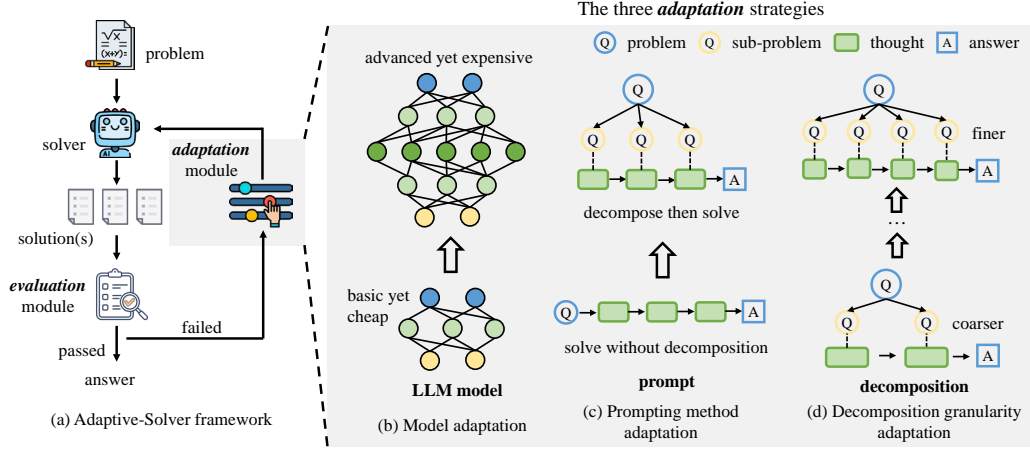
The three *adaptation* strategies

problem

solver

*adaptation* module

solution(s)

*evaluation* module

failed

passed

answer

(a) Adaptive-Solver framework

Q problem Q sub-problem thought A answer

advanced yet expensive

basic yet cheap

LLM model

(b) Model adaptation

Q

Q Q Q

A

decompose then solve

Q A

solve without decomposition

prompt

(c) Prompting method adaptation

Q

Q Q Q Q finer

A

...

Q

Q Q coarser

A

decomposition

(d) Decomposition granularity adaptation